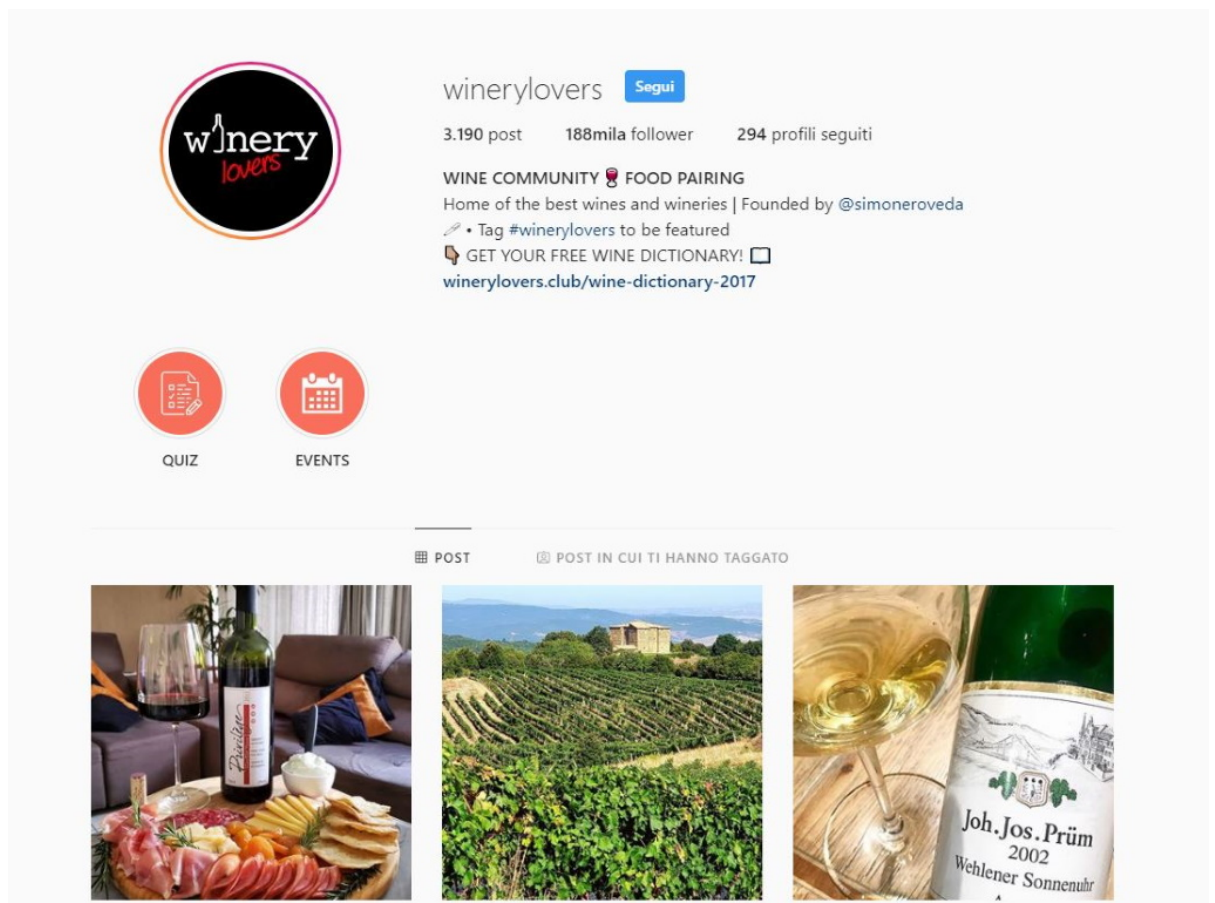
winery lovers

winerylovers Segui

3.190 post 188mila follower 294 profili seguiti

WINE COMMUNITY 🍷 FOOD PAIRING
Home of the best wines and wineries | Founded by @simoneroveda
🖊 • Tag #winerylovers to be featured
👇 GET YOUR FREE WINE DICTIONARY! 📖
winerylovers.club/wine-dictionary-2017

QUIZ

EVENTS

POST

POST IN CUI TI HANNO TAGGATO

Joh.Jos.Prüm
2002
Wehlener Sonnenuhr